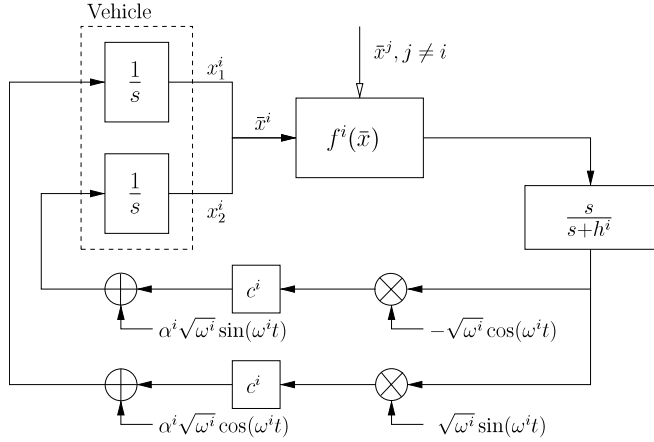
Vehicle

$\frac{1}{s}$

$x_1^i$

$\bar{x}^i$

$\frac{1}{s}$

$x_2^i$

$\bar{x}^j, j \neq i$

$f^i(\bar{x})$

$\frac{s}{s+h^i}$

$c^i$

$\alpha^i\sqrt{\omega^i}\sin(\omega^i t)$

$-\sqrt{\omega^i}\cos(\omega^i t)$

$c^i$

$\alpha^i\sqrt{\omega^i}\cos(\omega^i t)$

$\sqrt{\omega^i}\sin(\omega^i t)$